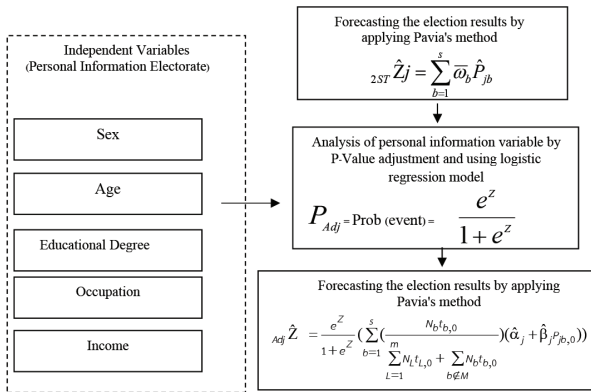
Independent Variables
(Personal Information Electorate)

Sex

Age

Educational Degree

Occupation

Income

Forecasting the election results by applying Pavia's method

$_{2ST}\hat{Z}j = \sum_{b=1}^{s} \overline{\omega}_b \hat{P}_{jb}$

Analysis of personal information variable by P-Value adjustment and using logistic regression model

$P_{Adj}$ = Prob (event) = $\frac{e^z}{1+e^z}$

Forecasting the election results by applying Pavia's method

$_{Adj}\hat{Z} = \frac{e^Z}{1+e^Z}(\sum_{b=1}^{s}(\frac{N_b t_{b,0}}{\sum_{L=1}^{m} N_L t_{L,0} + \sum_{b \notin M} N_b t_{b,0}})(\hat{\alpha}_j + \hat{\beta}_j p_{jb,0}))$